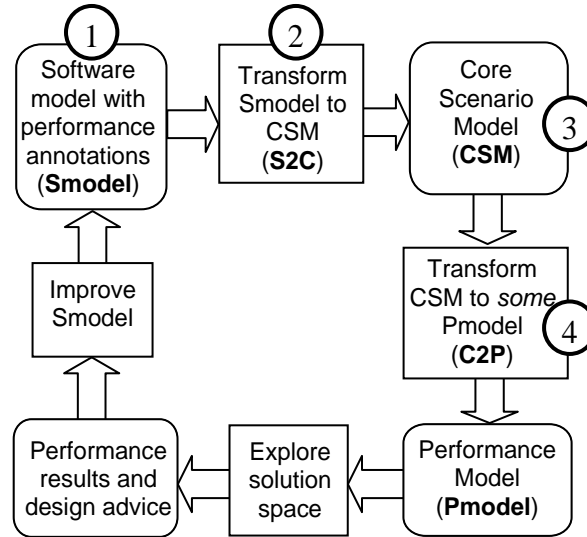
1
Software model with performance annotations (**Smodel**)

2
Transform Smodel to CSM (**S2C**)

Core Scenario Model (**CSM**)
3

Transform CSM to *some* Pmodel (**C2P**)
4

Improve Smodel

Performance Model (**Pmodel**)

Explore solution space

Performance results and design advice